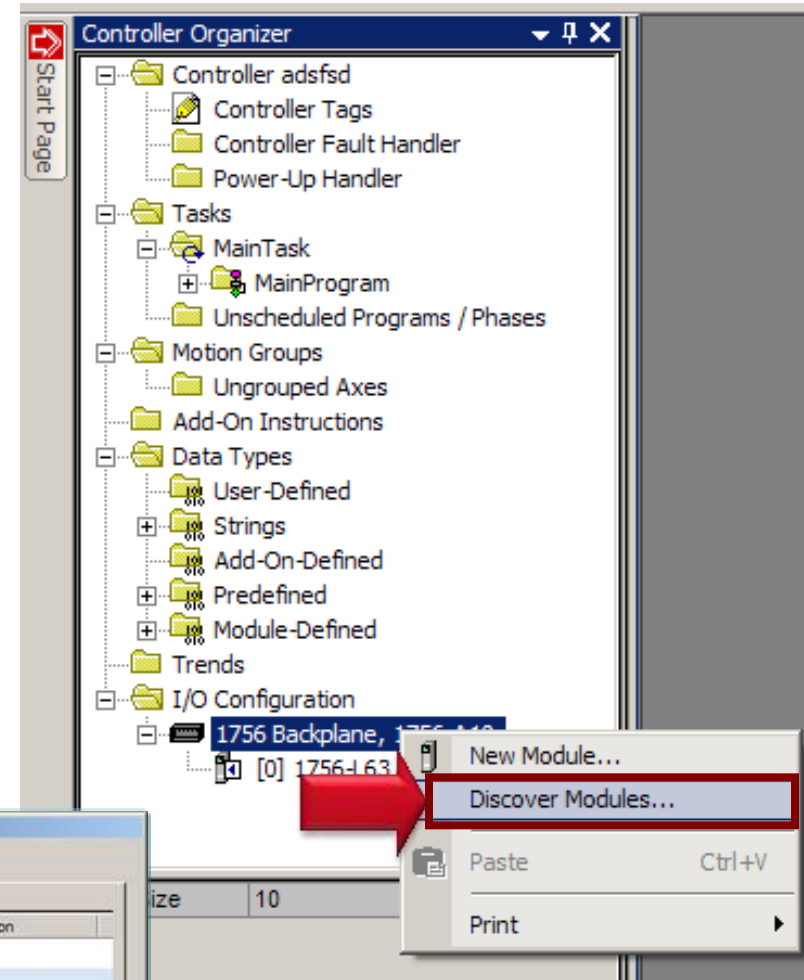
Start Page

Controller Organizer

Controller adsfsd
Controller Tags
Controller Fault Handler
Power-Up Handler
Tasks
MainTask
MainProgram
Unscheduled Programs / Phases
Motion Groups
Ungrouped Axes
Add-On Instructions
Data Types
User-Defined
Strings
Add-On-Defined
Predefined
Module-Defined
Trends
I/O Configuration
1756 Backplane, 1756-A1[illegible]
[0] 1756-L63

New Module...
Discover Modules...
Paste Ctrl+V
Print

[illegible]ize 10
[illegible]on